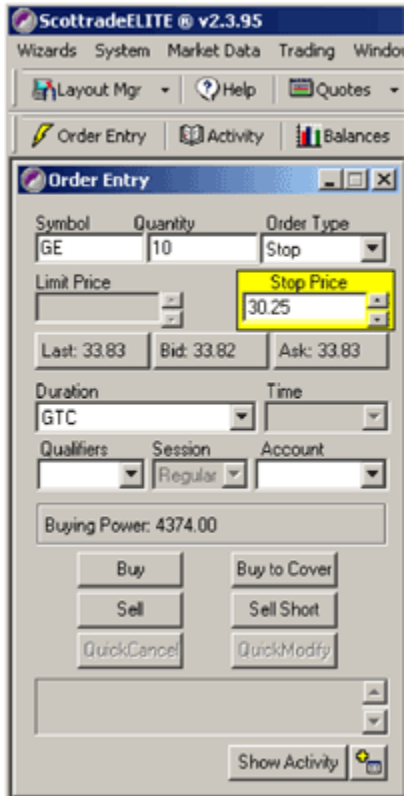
ScottradeELITE ® v2.3.95

Wizards System Market Data Trading Windo

Layout Mgr Help Quotes

Order Entry Activity Balances

Order Entry

Symbol Quantity Order Type
GE 10 Stop

Limit Price Stop Price
30.25

Last: 33.83 Bid: 33.82 Ask: 33.83

Duration Time
GTC

Qualifiers Session Account
Regular

Buying Power: 4374.00

Buy Buy to Cover
Sell Sell Short
QuickCancel QuickModify

Show Activity